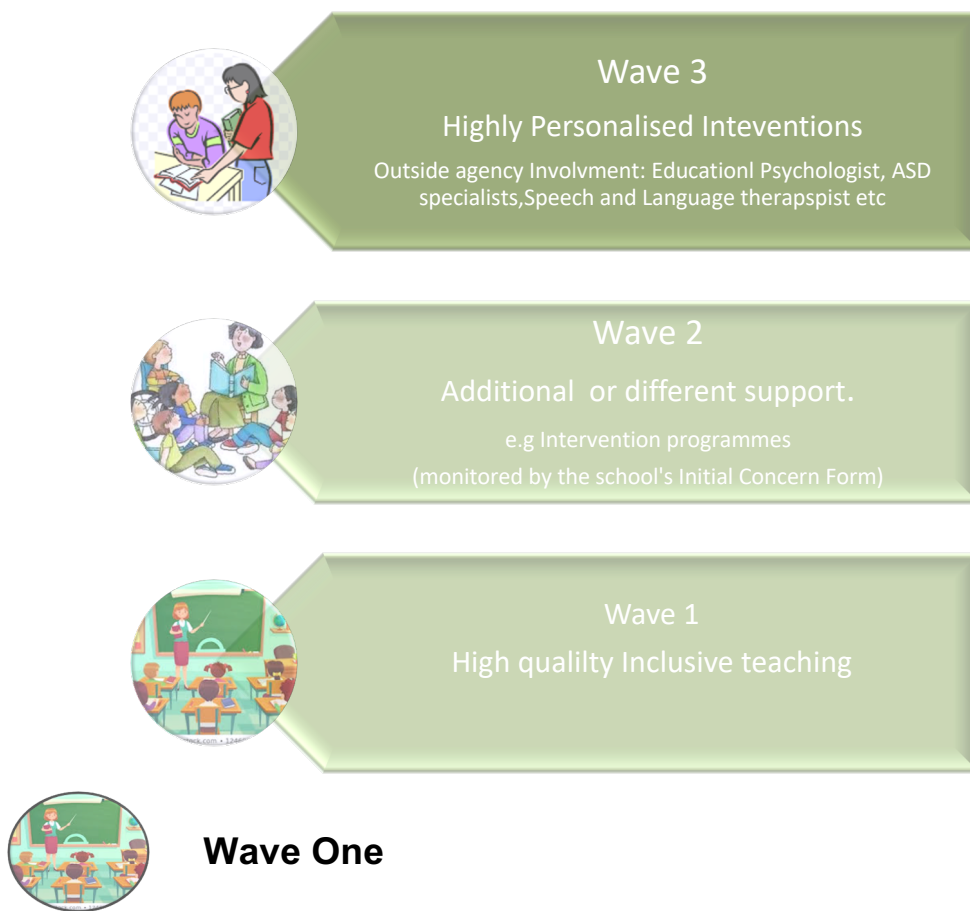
Wave 3

Highly Personalised Inteventions

Outside agency Involvment: Educationl Psychologist, ASD specialists,Speech and Language therapspist etc

Wave 2

Additional or different support.

e.g Intervention programmes

(monitored by the school's Initial Concern Form)

Wave 1

High qualilty Inclusive teaching

Wave One